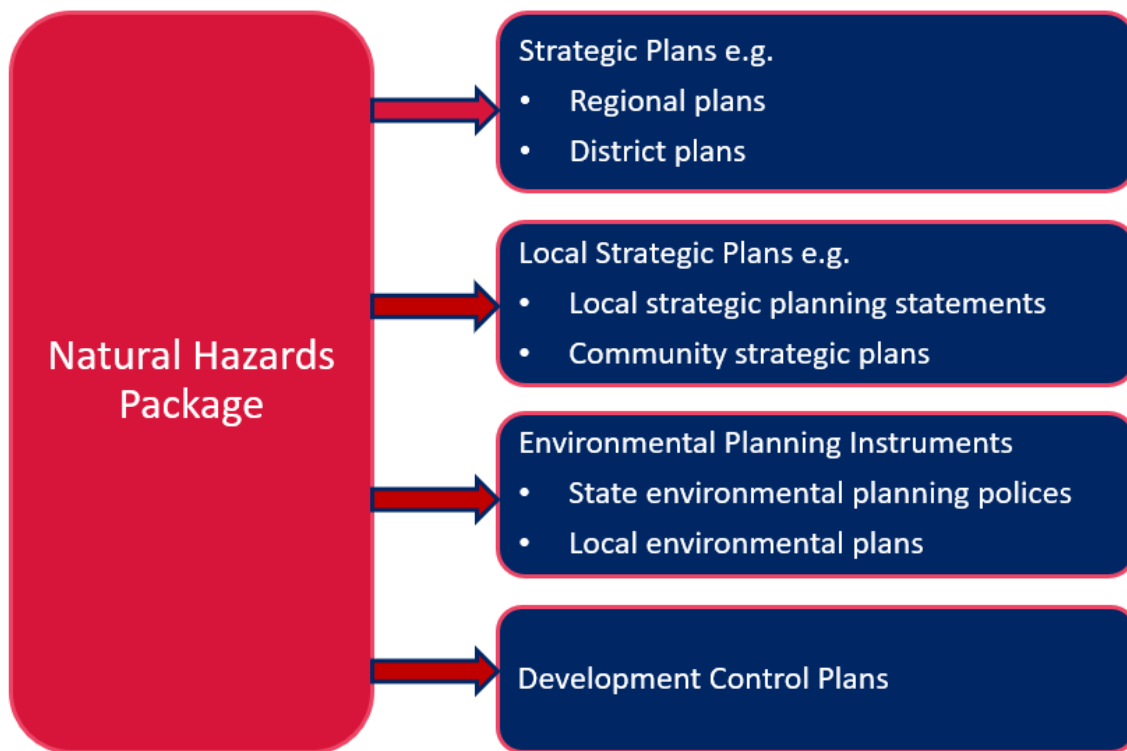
Natural Hazards Package

Strategic Plans e.g.
• Regional plans
• District plans

Local Strategic Plans e.g.
• Local strategic planning statements
• Community strategic plans

Environmental Planning Instruments
• State environmental planning polices
• Local environmental plans

Development Control Plans